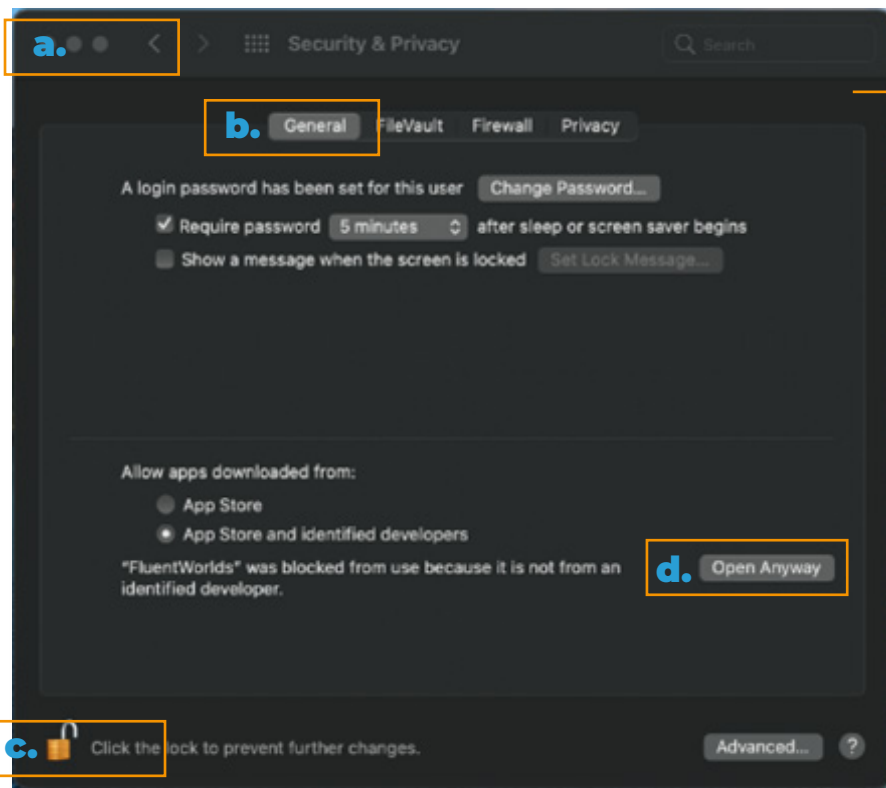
a.

Security & Privacy

Search

b.

General FileVault Firewall Privacy

A login password has been set for this user Change Password...

Require password 5 minutes after sleep or screen saver begins

Show a message when the screen is locked Set Lock Message...

Allow apps downloaded from:

App Store

App Store and identified developers

"FluentWorlds" was blocked from use because it is not from an identified developer.

d. Open Anyway

c. Click the lock to prevent further changes.

Advanced...

?